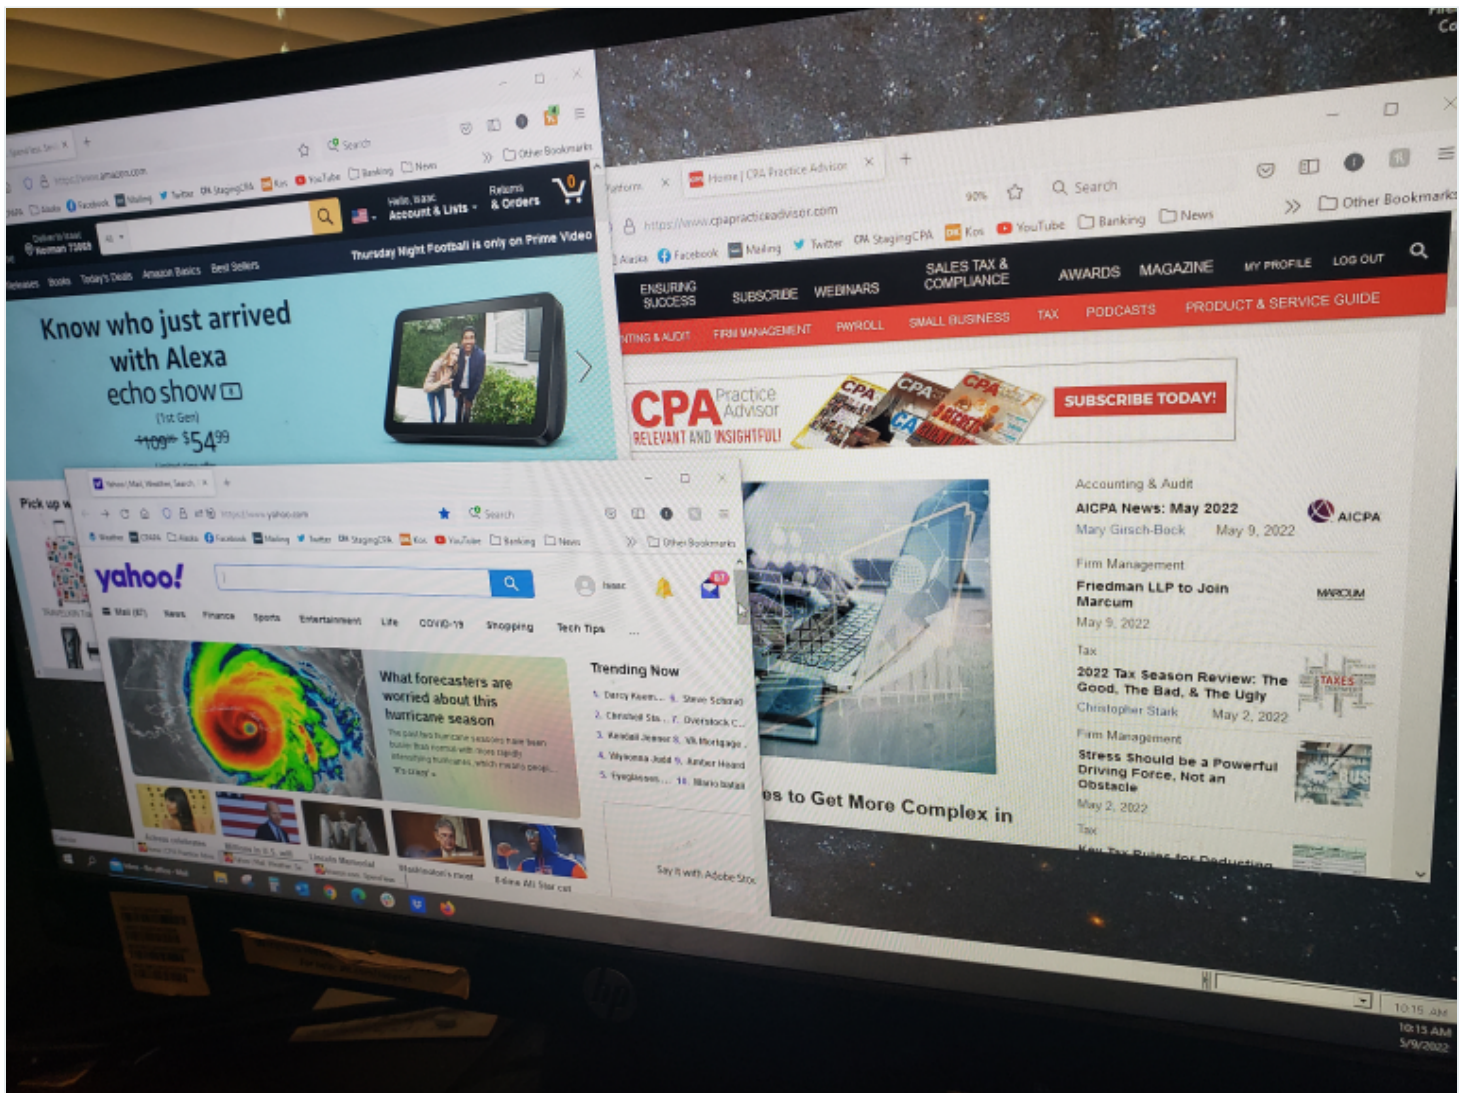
https://www.amazon.com

Search

Other Bookmarks

Facebook Mailing Twitter CPA StagingCPA Kos YouTube Banking News

Hello, Isaac Account & Lists

Returns & Orders

0

Thursday Night Football is only on Prime Video

Books Today's Deals Amazon Basics Best Sellers

Know who just arrived with Alexa

echo show

(1st Gen)

~~$109~~ $54.99

Pick up

Home | CPA Practice Advisor

https://www.cpapracticeadvisor.com

90%

Search

Other Bookmarks

Alaska Facebook Mailing Twitter CPA StagingCPA Kos YouTube Banking News

ENSURING SUCCESS SUBSCRIBE WEBINARS SALES TAX & COMPLIANCE AWARDS MAGAZINE MY PROFILE LOG OUT

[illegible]TING & AUDIT FIRM MANAGEMENT PAYROLL SMALL BUSINESS TAX PODCASTS PRODUCT & SERVICE GUIDE

CPA Practice Advisor

RELEVANT AND INSIGHTFUL!

SUBSCRIBE TODAY!

Accounting & Audit

AICPA News: May 2022

Mary Girsch-Bock May 9, 2022

AICPA

Firm Management

Friedman LLP to Join Marcum

May 9, 2022

MARCUM

Tax

2022 Tax Season Review: The Good, The Bad, & The Ugly

Christopher Stark May 2, 2022

TAXES

Firm Management

Stress Should be a Powerful Driving Force, Not an Obstacle

May 2, 2022

Tax

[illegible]es to Get More Complex in

Yahoo | Mail, Weather, Search

https://www.yahoo.com

Search

Weather CPAFA Alaska Facebook Mailing Twitter CPA StagingCPA Kos YouTube Banking News

Other Bookmarks

yahoo!

Isaac

Mail News Finance Sports Entertainment Life COVID-19 Shopping Tech Tips ...

What forecasters are worried about this hurricane season

Trending Now

1. Darcy Keen... 6. Steve Schmid

2. Christell Sta... 7. Overstock C...

3. Kendall Jenner 8. VA Mortgage

4. Wynonna Judd 9. Amber Heard

5. Eyeglasses... 10. Mario Batali

Lincoln Memorial

Say it with Adobe Stock

10:15 AM

10:15 AM 5/9/2022